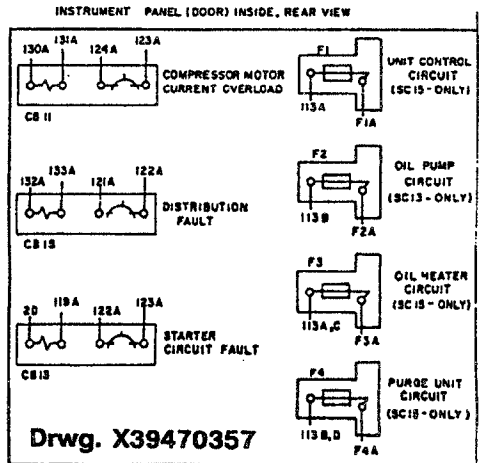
INSTRUMENT PANEL (DOOR) INSIDE, REAR VIEW

130A 131A 124A 123A
COMPRESSOR MOTOR CURRENT OVERLOAD
CB 11

132A 133A 121A 122A
DISTRIBUTION FAULT
CB 1S

20 119A 122A 123A
STARTER CIRCUIT FAULT
CB13

F1
113A
F1A
UNIT CONTROL CIRCUIT (SC15 - ONLY)

F2
113 B
F2A
OIL PUMP CIRCUIT (SC13 - ONLY)

F3
113A,C
F3A
OIL HEATER CIRCUIT (SC 15 - ONLY)

F4
113 B,D
F4A
PURGE UNIT CIRCUIT (SC15 - ONLY)

Drwg. X39470357